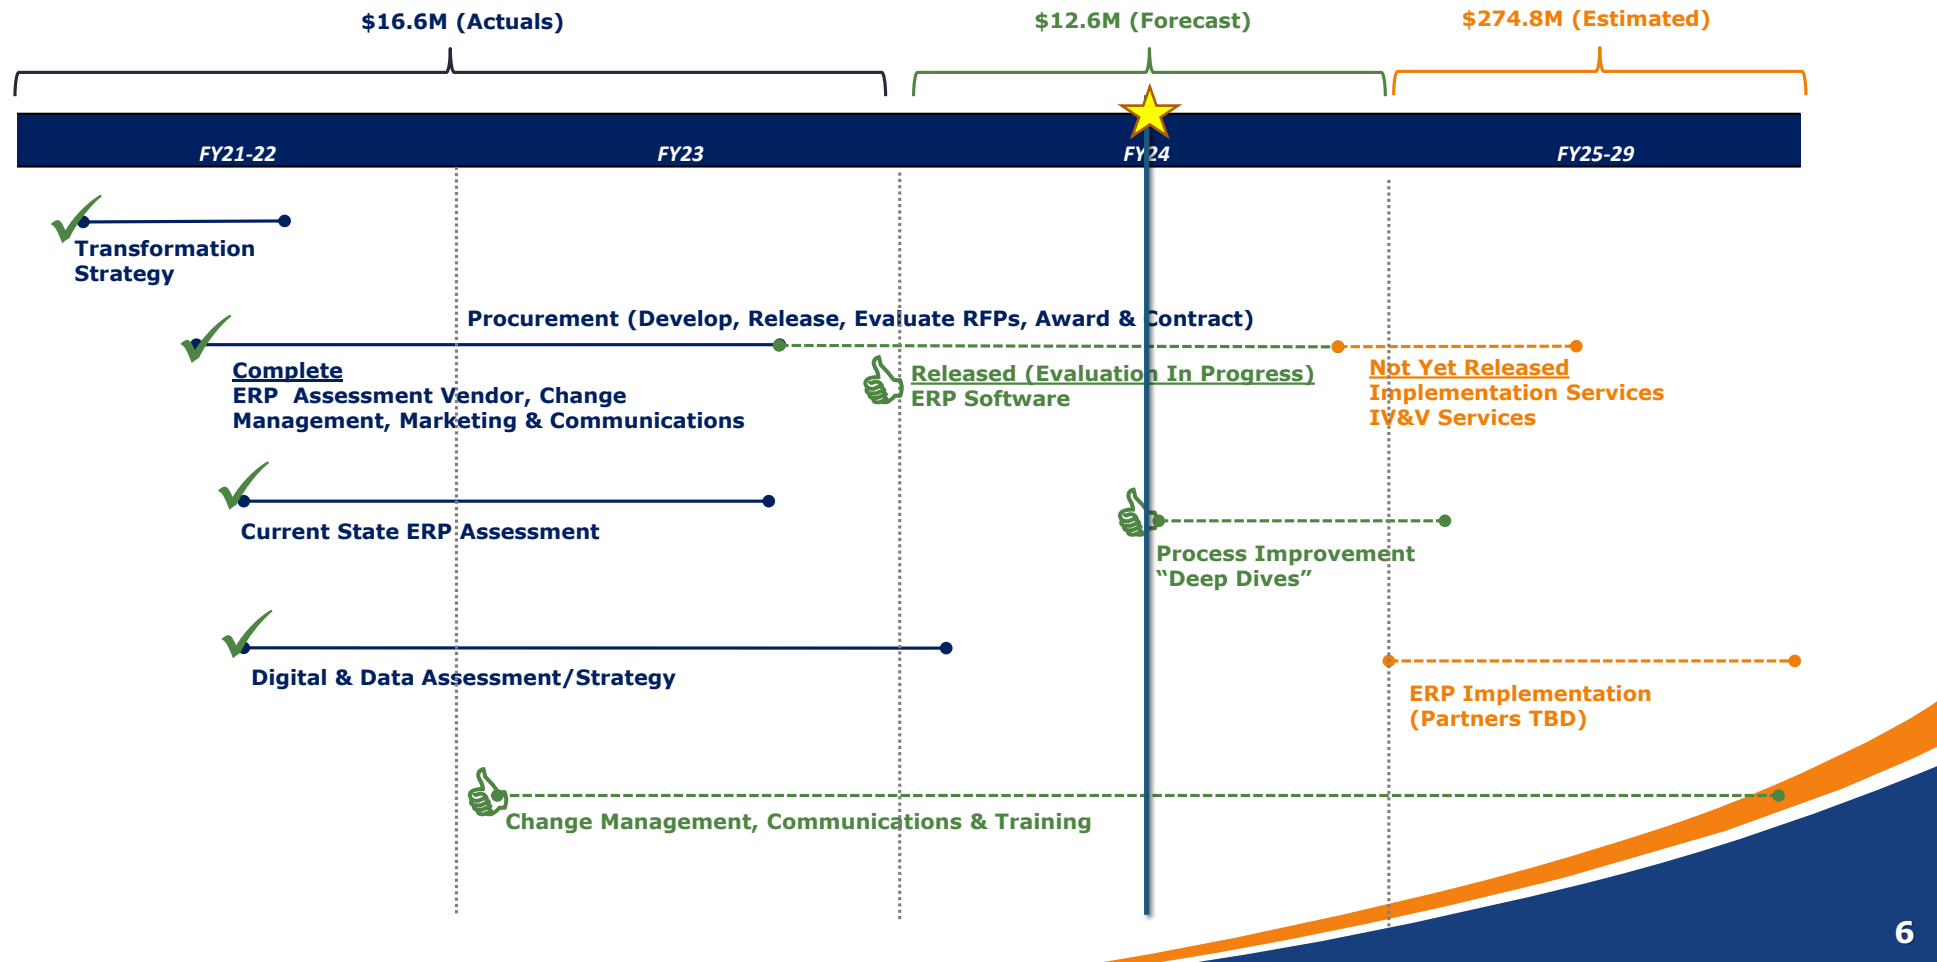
$16.6M (Actuals)

$12.6M (Forecast)

$274.8M (Estimated)

FY21-22

FY23

FY24

FY25-29

Transformation Strategy

Procurement (Develop, Release, Evaluate RFPs, Award & Contract)

Complete
ERP Assessment Vendor, Change Management, Marketing & Communications

Released (Evaluation In Progress)
ERP Software

Not Yet Released
Implementation Services
IV&V Services

Current State ERP Assessment

Process Improvement "Deep Dives"

Digital & Data Assessment/Strategy

ERP Implementation (Partners TBD)

Change Management, Communications & Training

6